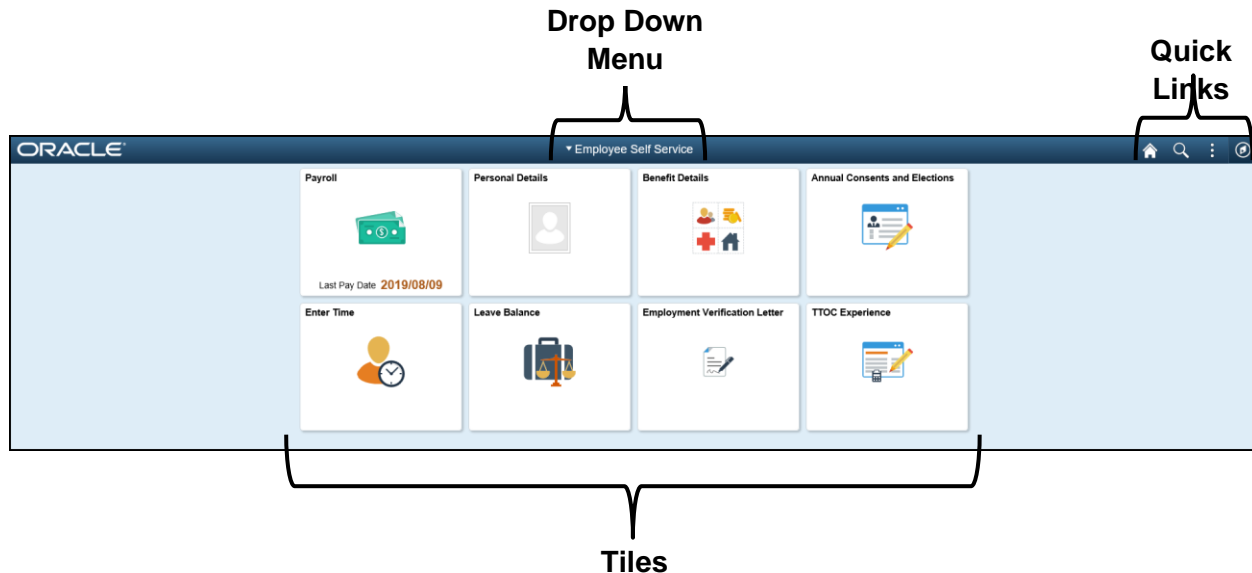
Drop Down Menu

Quick Links

ORACLE

▾ Employee Self Service

Payroll

Last Pay Date 2019/08/09

Personal Details

Benefit Details

Annual Consents and Elections

Enter Time

Leave Balance

Employment Verification Letter

TTOC Experience

Tiles